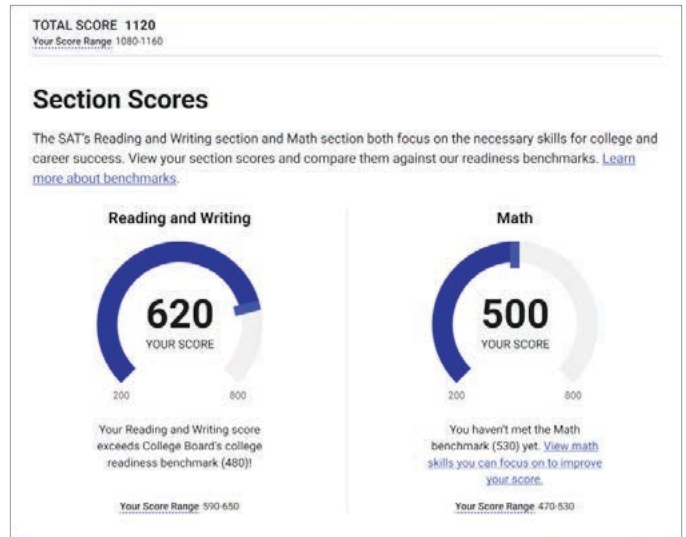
TOTAL SCORE 1120
Your Score Range 1080-1160

Section Scores

The SAT's Reading and Writing section and Math section both focus on the necessary skills for college and career success. View your section scores and compare them against our readiness benchmarks. Learn more about benchmarks.

Reading and Writing

620
YOUR SCORE

200 800

Your Reading and Writing score exceeds College Board's college readiness benchmark (480)!

Your Score Range 590-650

Math

500
YOUR SCORE

200 800

You haven't met the Math benchmark (530) yet. View math skills you can focus on to improve your score.

Your Score Range 470-530